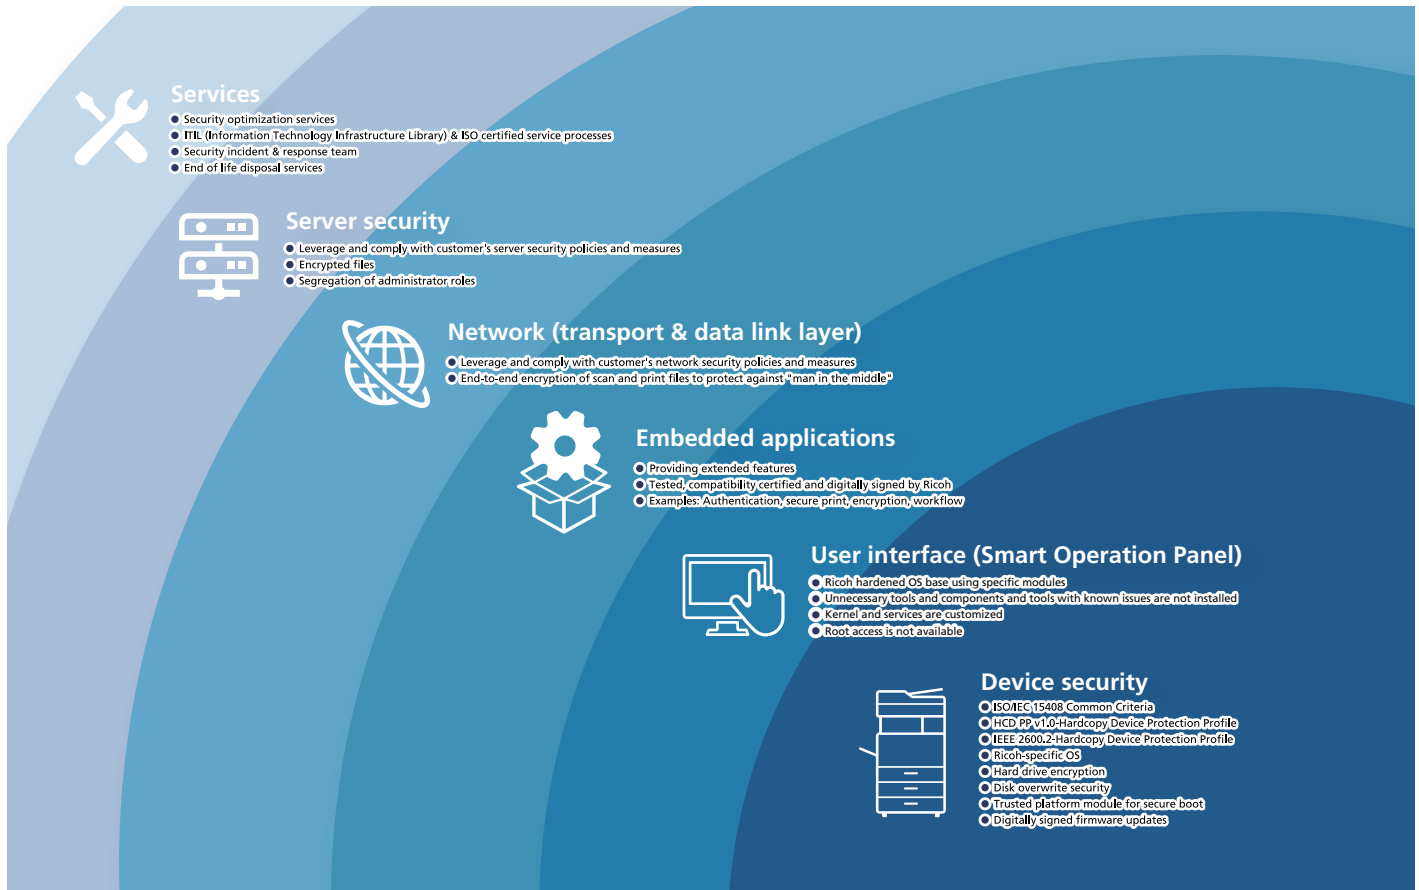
Services

- Security optimization services
- ITIL (Information Technology Infrastructure Library) & ISO certified service processes
- Security incident & response team
- End of life disposal services

Server security

- Leverage and comply with customer's server security policies and measures
- Encrypted files
- Segregation of administrator roles

Network (transport & data link layer)

- Leverage and comply with customer's network security policies and measures
- End-to-end encryption of scan and print files to protect against "man in the middle"

Embedded applications

- Providing extended features
- Tested, compatibility certified and digitally signed by Ricoh
- Examples: Authentication, secure print, encryption, workflow

User interface (Smart Operation Panel)

- Ricoh hardened OS base using specific modules
- Unnecessary tools and components and tools with known issues are not installed
- Kernel and services are customized
- Root access is not available

Device security

- ISO/IEC 15408 Common Criteria
- HCD PP v1.0-Hardcopy Device Protection Profile
- IEEE 2600.2-Hardcopy Device Protection Profile
- Ricoh-specific OS
- Hard drive encryption
- Disk overwrite security
- Trusted platform module for secure boot
- Digitally signed firmware updates